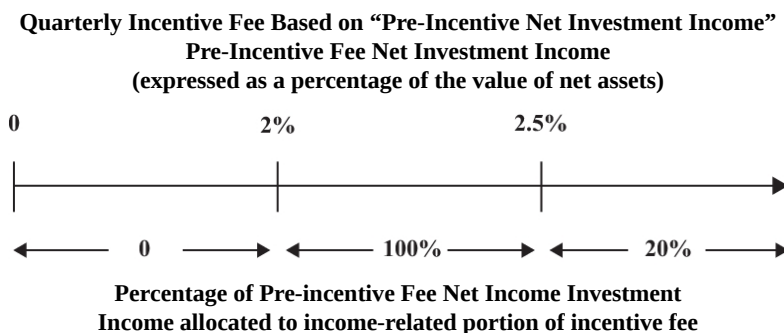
Quarterly Incentive Fee Based on "Pre-Incentive Net Investment Income"
Pre-Incentive Fee Net Investment Income
(expressed as a percentage of the value of net assets)

0

2%

2.5%

0

100%

20%

Percentage of Pre-incentive Fee Net Income Investment Income allocated to income-related portion of incentive fee